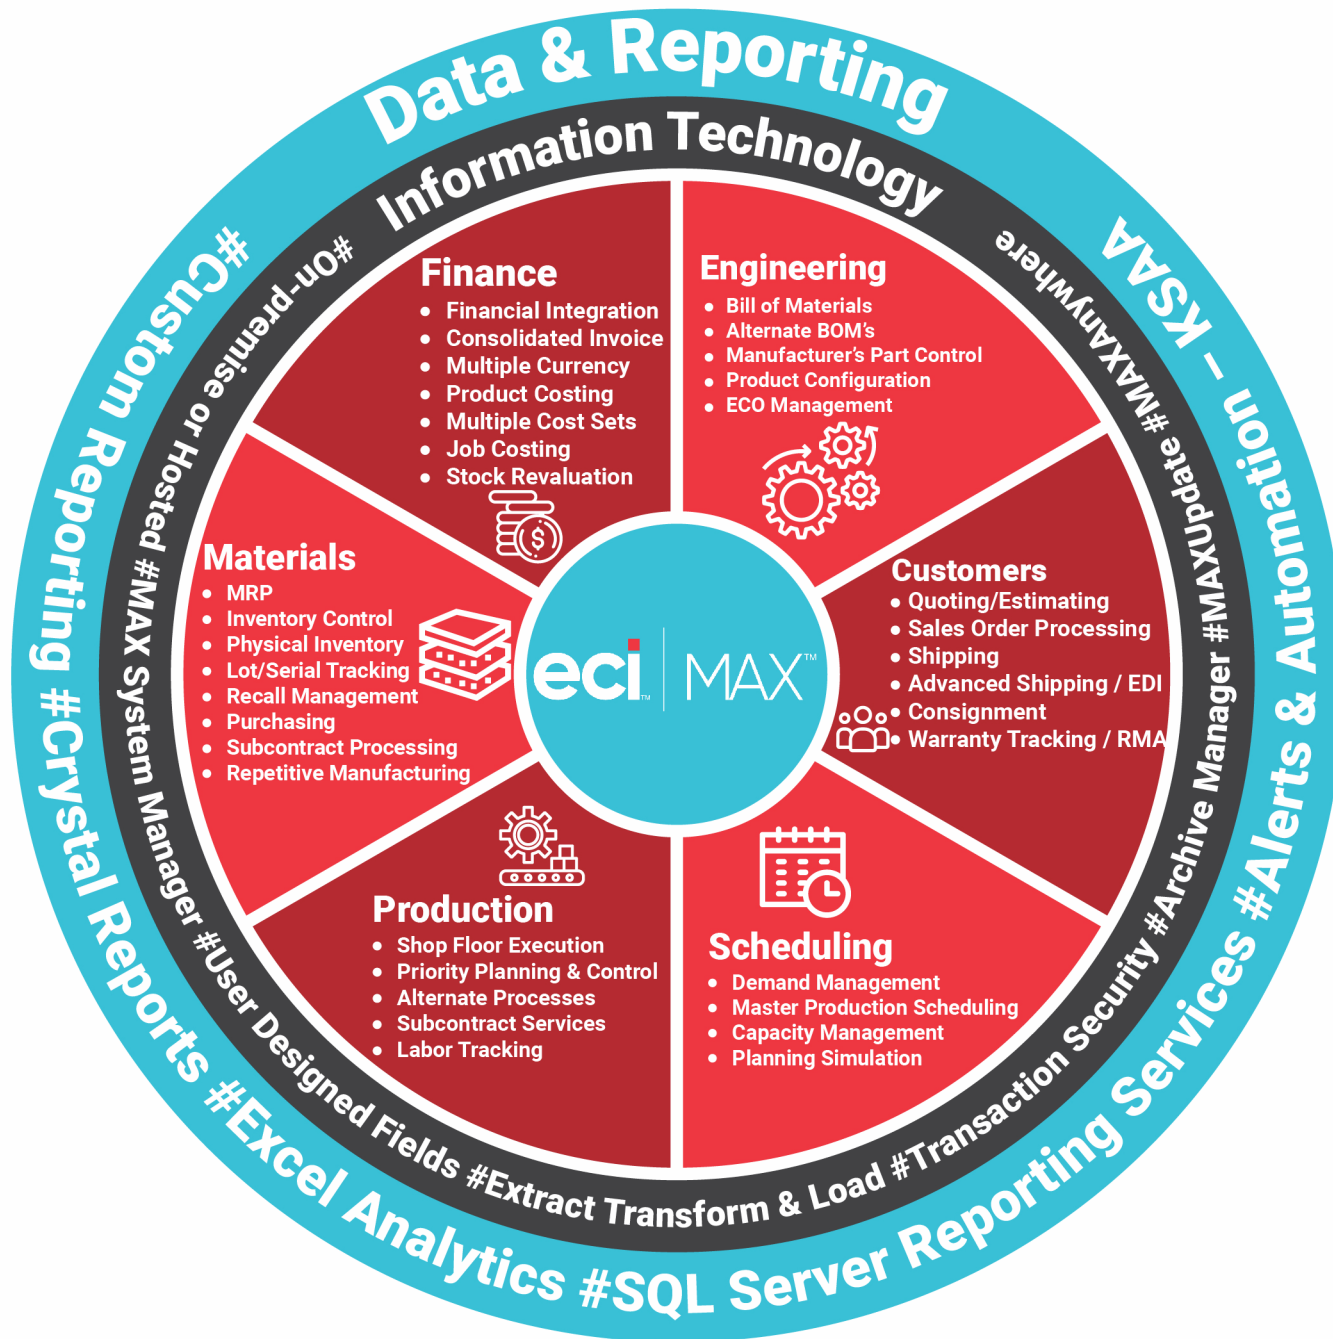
Data & Reporting

Information Technology

Finance
- Financial Integration
- Consolidated Invoice
- Multiple Currency
- Product Costing
- Multiple Cost Sets
- Job Costing
- Stock Revaluation

Engineering
- Bill of Materials
- Alternate BOM's
- Manufacturer's Part Control
- Product Configuration
- ECO Management

Materials
- MRP
- Inventory Control
- Physical Inventory
- Lot/Serial Tracking
- Recall Management
- Purchasing
- Subcontract Processing
- Repetitive Manufacturing

eci MAX™

Customers
- Quoting/Estimating
- Sales Order Processing
- Shipping
- Advanced Shipping / EDI
- Consignment
- Warranty Tracking / RMA

Production
- Shop Floor Execution
- Priority Planning & Control
- Alternate Processes
- Subcontract Services
- Labor Tracking

Scheduling
- Demand Management
- Master Production Scheduling
- Capacity Management
- Planning Simulation

#On-premise or Hosted #MAX System Manager #User Designed Fields #Extract Transform & Load #Transaction Security #Archive Manager #MAXUpdate #MAXAnywhere

#Custom Reporting #Crystal Reports #Excel Analytics #SQL Server Reporting Services #Alerts & Automation - KSAA